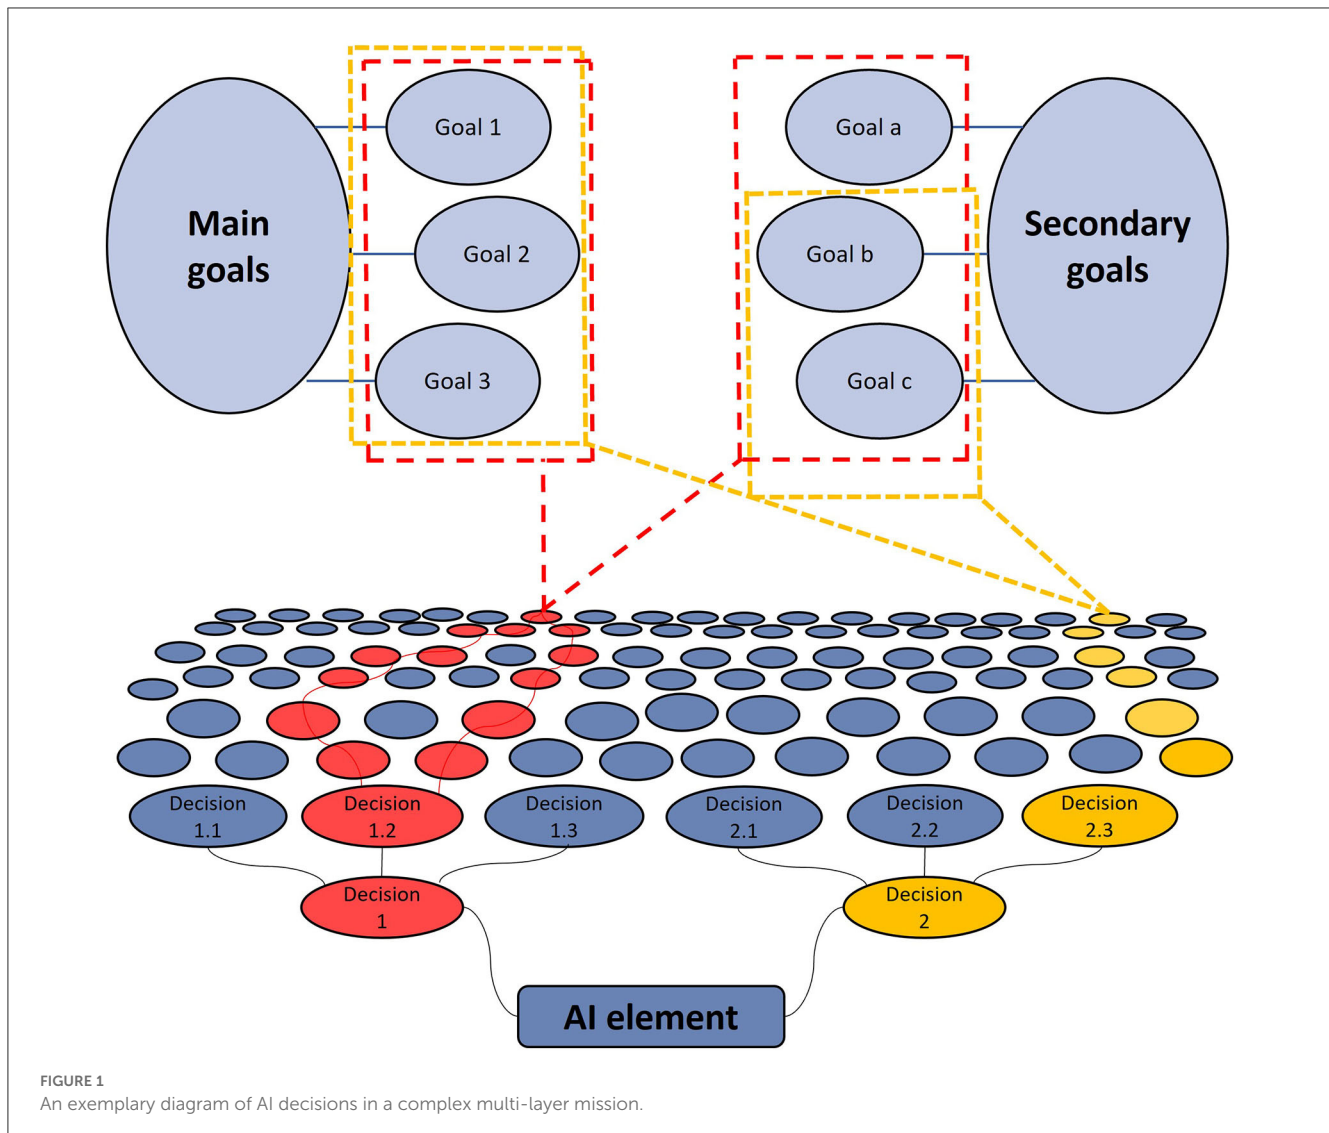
Main goals

Goal 1

Goal 2

Goal 3

Goal a

Goal b

Goal c

Secondary goals

Decision 1.1

Decision 1.2

Decision 1.3

Decision 2.1

Decision 2.2

Decision 2.3

Decision 1

Decision 2

AI element

FIGURE 1
An exemplary diagram of AI decisions in a complex multi-layer mission.